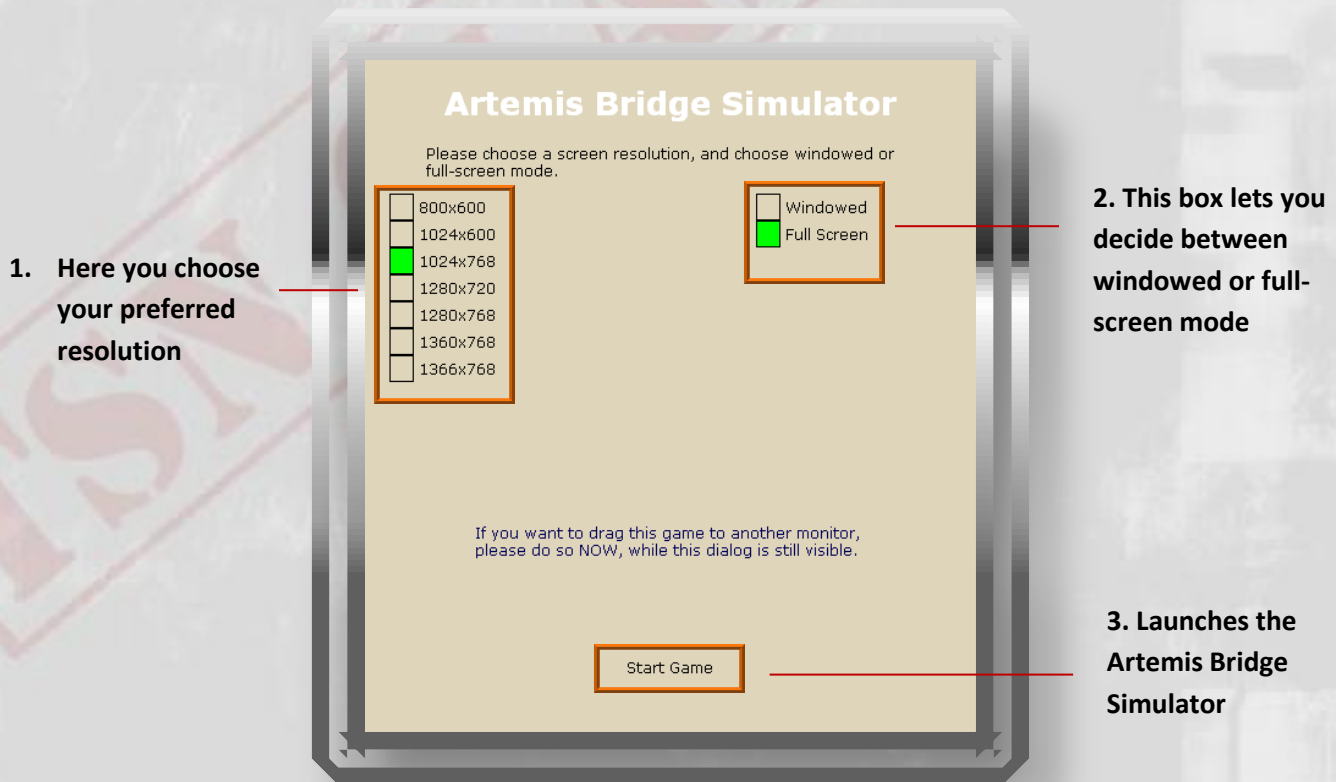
Artemis Bridge Simulator

Please choose a screen resolution, and choose windowed or full-screen mode.

1. Here you choose your preferred resolution

800x600
1024x600
1024x768
1280x720
1280x768
1360x768
1366x768

Windowed
Full Screen

2. This box lets you decide between windowed or full-screen mode

If you want to drag this game to another monitor, please do so NOW, while this dialog is still visible.

Start Game

3. Launches the Artemis Bridge Simulator